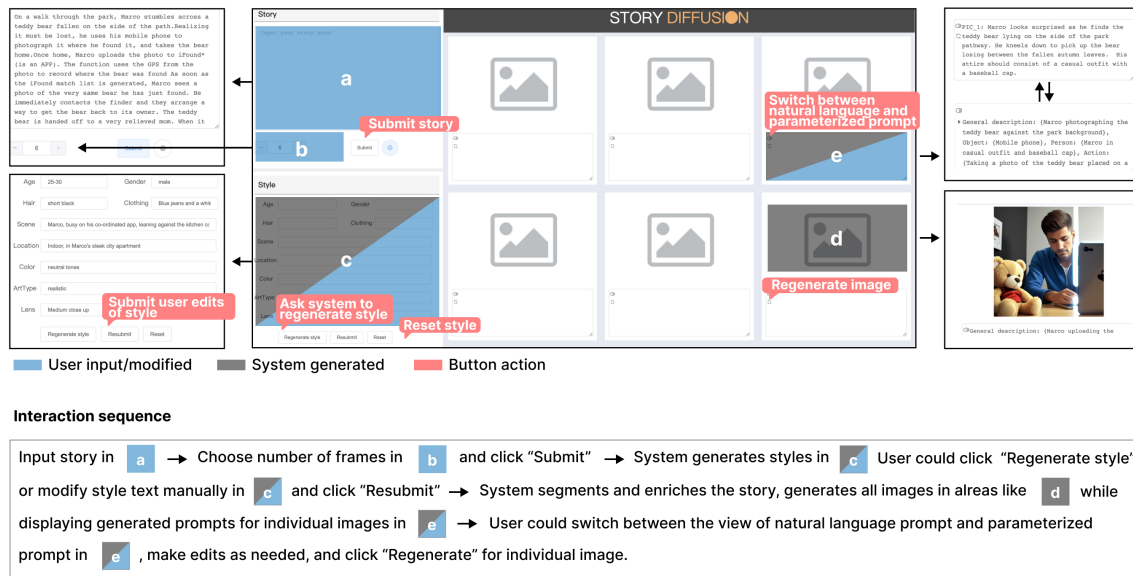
On a walk through the park, Marco stumbles across a teddy bear fallen on the side of the path.Realizing it must be lost, he uses his mobile phone to photograph it where he found it, and takes the bear home.Once home, Marco uploads the photo to iFound* (is an APP). The function uses the GPS from the photo to record where the bear was found As soon as the iFound match list is generated, Marco sees a photo of the very same bear he has just found. He immediately contacts the finder and they arrange a way to get the bear back to its owner. The teddy bear is handed off to a very relieved mom. When it

6

Submit

| Age | 25-30 | Gender | male |
|---|---|---|---|
| Hair | short black | Clothing | Blue jeans and a whit |
| Scene | Marco, busy on his co-ordinated app, leaning against the kitchen co | | |
| Location | Indoor, in Marco's sleek city apartment | | |
| Color | neutral tones | | |
| ArtType | realistic | | |
| Lens | Medium close up | | |

Submit user edits of style

Regenerate style Resubmit Reset

Story

Input your story here

a

b

Submit story

Submit

Style

Age Gender
Hair Clothing
Scene
Location
Color
ArtType
Lens

c

Ask system to regenerate style

Reset style

Regenerate style Resubmit Reset

STORY DIFFUSION

Switch between natural language and parameterized prompt

e

d

Regenerate image

PIC_1: Marco looks surprised as he finds the teddy bear lying on the side of the park pathway. He kneels down to pick up the bear losing between the fallen autumn leaves. His attire should consist of a casual outfit with a baseball cap.

General description: {Marco photographing the teddy bear against the park background}, Object: {Mobile phone}, Person: {Marco in casual outfit and baseball cap}, Action: {Taking a photo of the teddy bear placed on a

General description: {Marco uploading the

User input/modified System generated Button action

Interaction sequence

Input story in a → Choose number of frames in b and click “Submit” → System generates styles in c User could click “Regenerate style” or modify style text manually in c and click “Resubmit” → System segments and enriches the story, generates all images in alreas like d while displaying generated prompts for individual images in e → User could switch between the view of natural language prompt and parameterized prompt in e , make edits as needed, and click “Regenerate” for individual image.